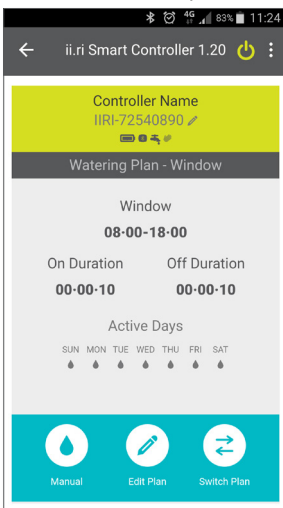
4G 83% 11:24

ii.ri Smart Controller 1.20

Controller Name
IIRI-72540890

Watering Plan - Window

Window
08-00-18-00

On Duration
00-00-10

Off Duration
00-00-10

Active Days
SUN MON TUE WED THU FRI SAT

Manual
Edit Plan
Switch Plan